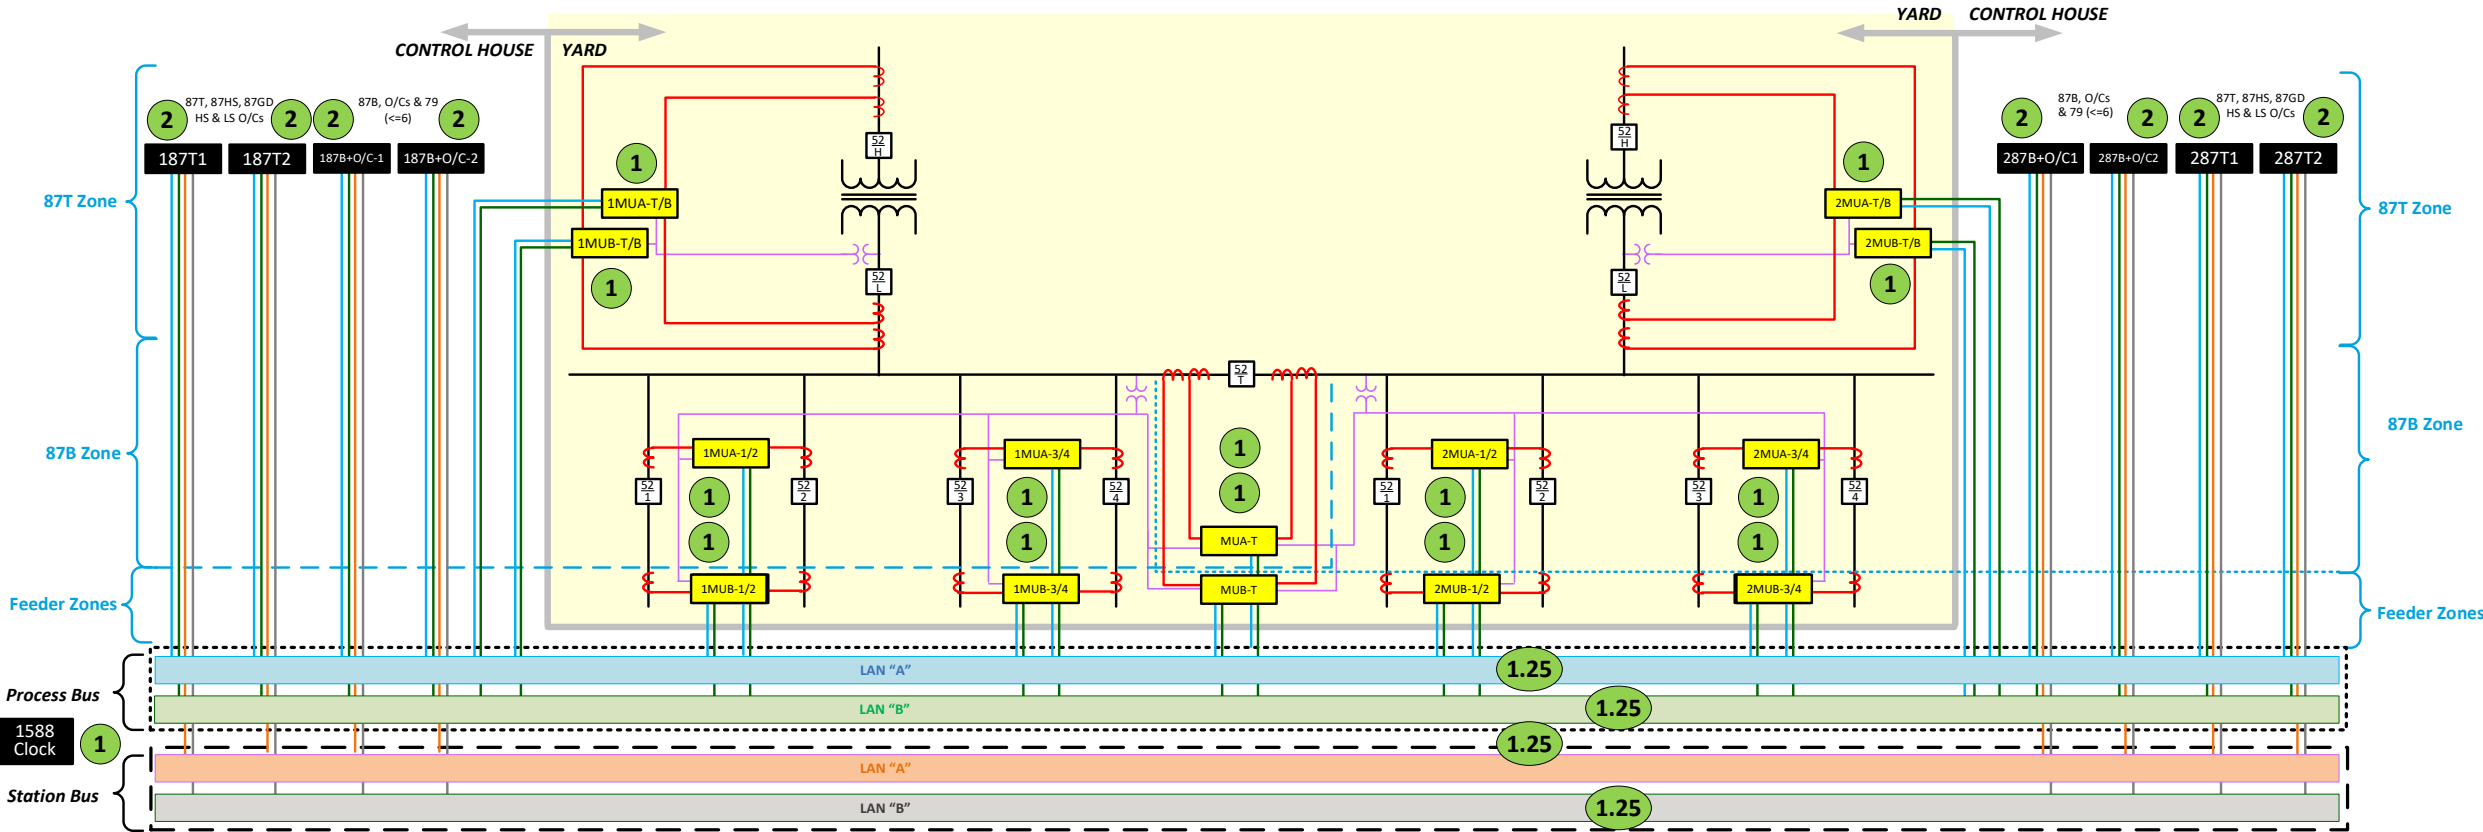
CONTROL HOUSE YARD

YARD CONTROL HOUSE

2 87T, 87HS, 87GD HS & LS O/Cs 2 2 87B, O/Cs & 79 (<=6) 2

187T1 187T2 187B+O/C-1 187B+O/C-2

2 87B, O/Cs & 79 (<=6) 2 2 87T, 87HS, 87GD HS & LS O/Cs 2

287B+O/C1 287B+O/C2 287T1 287T2

87T Zone

87T Zone

87B Zone

87B Zone

Feeder Zones

Feeder Zones

1 1MUA-T/B
1MUB-T/B 1

52 H

52 L

52 H

52 L

1 2MUA-T/B
2MUB-T/B 1

52 T

1MUA-1/2 1MUA-3/4 2MUA-1/2 2MUA-3/4

52 1 52 2 52 3 52 4 52 1 52 2 52 3 52 4

1 1 1 1 1 1 1 1 1 1

MUA-T
MUB-T

1MUB-1/2 1MUB-3/4 2MUB-1/2 2MUB-3/4

Process Bus

LAN "A" 1.25

LAN "B" 1.25

1588 Clock 1

1.25

Station Bus

LAN "A"

LAN "B" 1.25